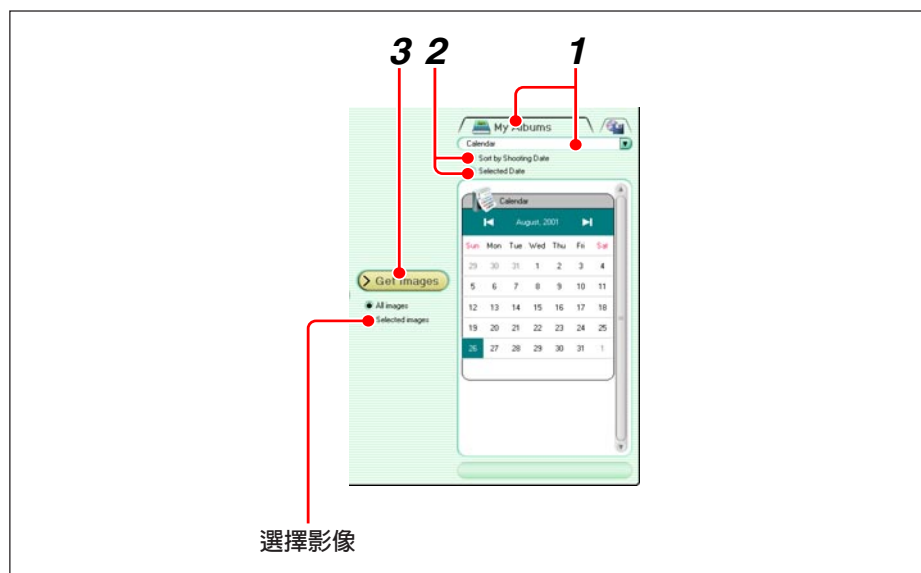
3 2 1

My Albums

Calendar

Sort by Shooting Date

Selected Date

Calendar

August, 2001

| Sun | Mon | Tue | Wed | Thu | Fri | Sat |
|---|---|---|---|---|---|---|
| 29 | 30 | 31 | 1 | 2 | 3 | 4 |
| 5 | 6 | 7 | 8 | 9 | 10 | 11 |
| 12 | 13 | 14 | 15 | 16 | 17 | 18 |
| 19 | 20 | 21 | 22 | 23 | 24 | 25 |
| 26 | 27 | 28 | 29 | 30 | 31 | 1 |

Get images

All images

Selected images

選擇影像